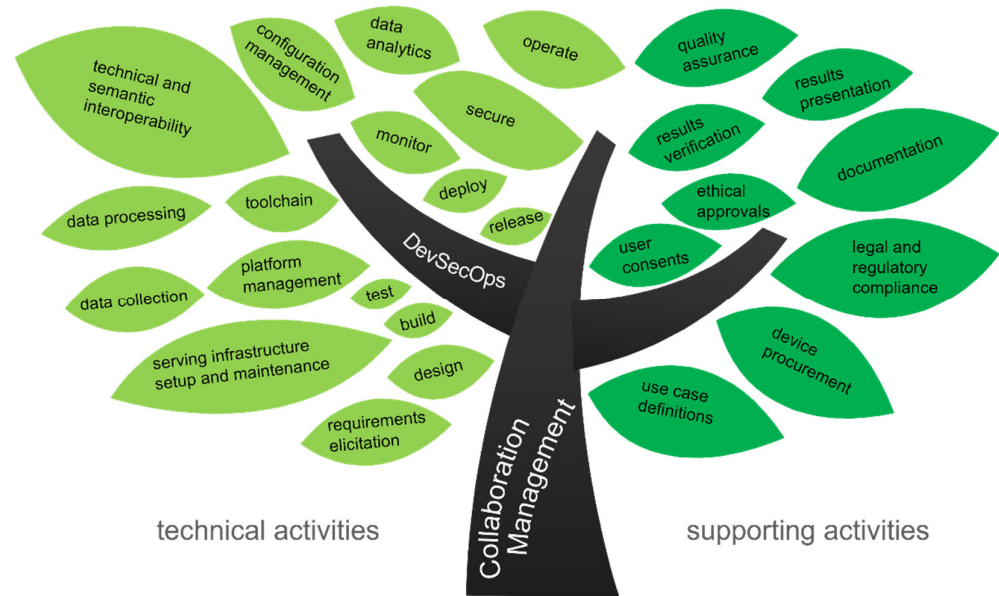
technical and semantic interoperability

configuration management

data analytics

operate

quality assurance

results presentation

secure

monitor

results verification

documentation

deploy

ethical approvals

data processing

toolchain

release

DevSecOps

user consents

legal and regulatory compliance

platform management

data collection

test

build

device procurement

serving infrastructure setup and maintenance

design

use case definitions

requirements elicitation

Collaboration Management

technical activities

supporting activities